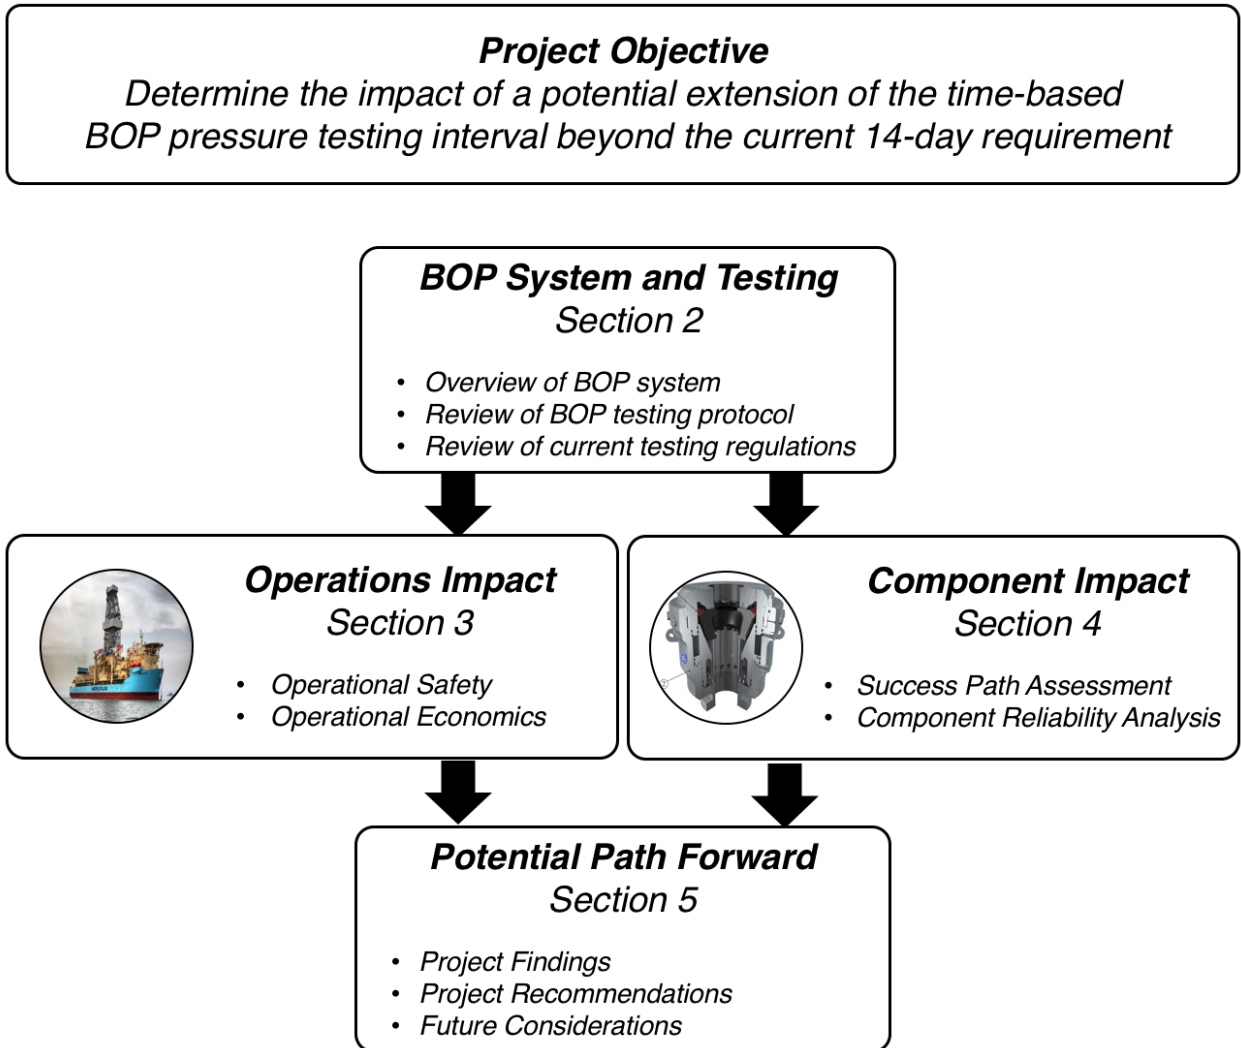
**Project Objective**
Determine the impact of a potential extension of the time-based BOP pressure testing interval beyond the current 14-day requirement

**BOP System and Testing**
Section 2

- Overview of BOP system
- Review of BOP testing protocol
- Review of current testing regulations

**Operations Impact**
Section 3

- Operational Safety
- Operational Economics

**Component Impact**
Section 4

- Success Path Assessment
- Component Reliability Analysis

**Potential Path Forward**
Section 5

- Project Findings
- Project Recommendations
- Future Considerations